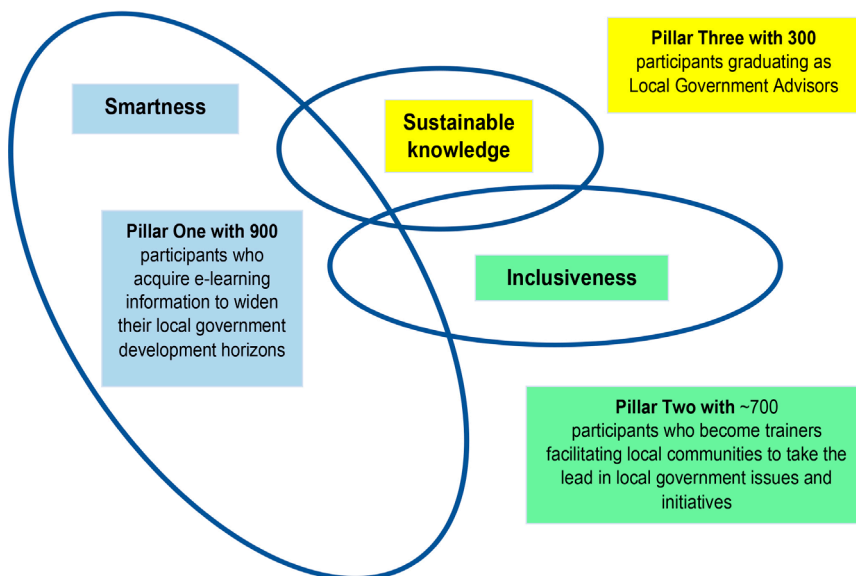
Pillar Three with 300 participants graduating as Local Government Advisors

Smartness

Sustainable knowledge

Pillar One with 900 participants who acquire e-learning information to widen their local government development horizons

Inclusiveness

Pillar Two with ~700 participants who become trainers facilitating local communities to take the lead in local government issues and initiatives